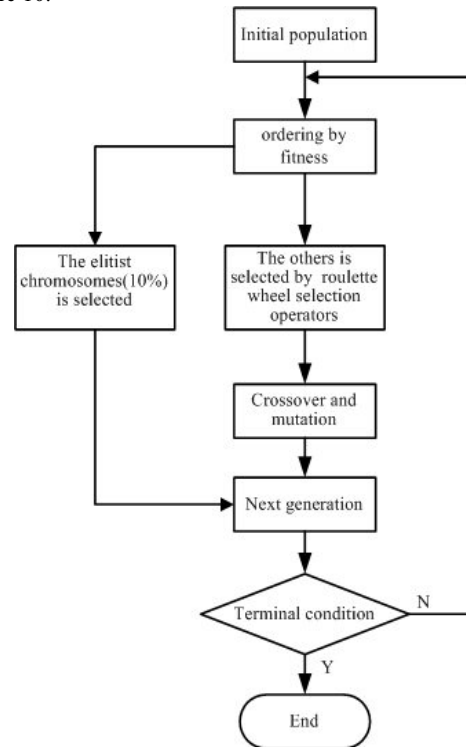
Initial population

ordering by fitness

The elitist chromosomes(10%) is selected

The others is selected by roulette wheel selection operators

Crossover and mutation

Next generation

Terminal condition

N

Y

End